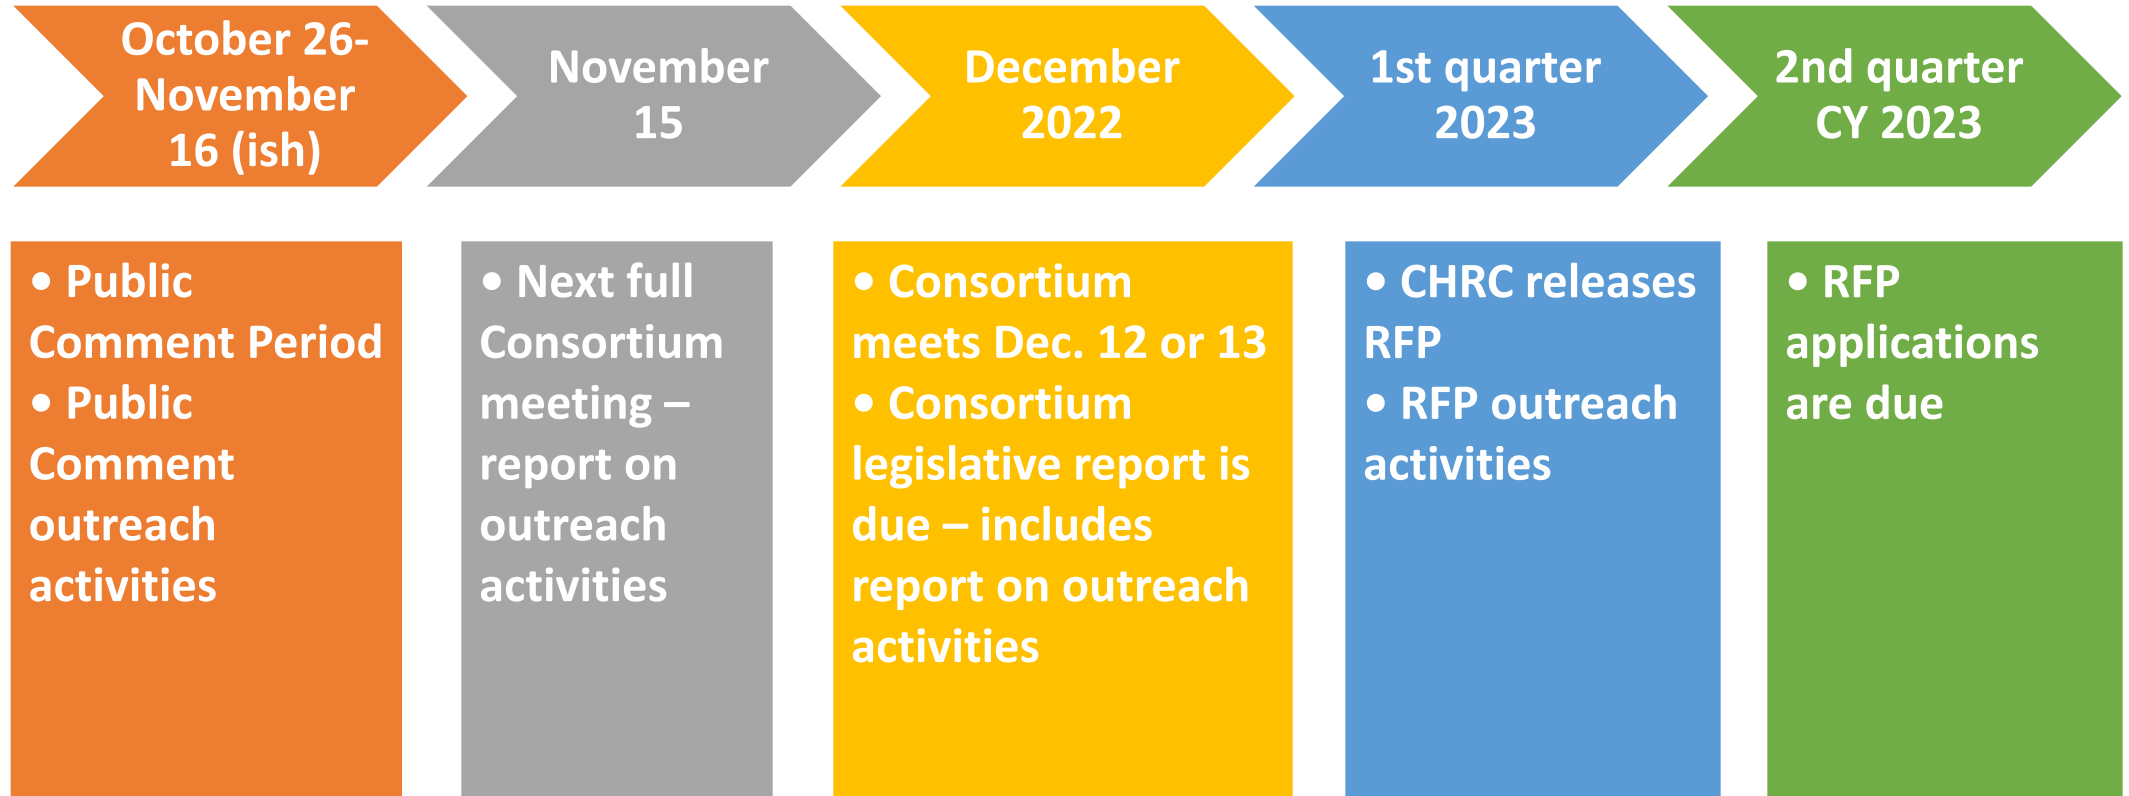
October 26-November 16 (ish)

November 15

December 2022

1st quarter 2023

2nd quarter CY 2023

• Public Comment Period
• Public Comment outreach activities

• Next full Consortium meeting – report on outreach activities

• Consortium meets Dec. 12 or 13
• Consortium legislative report is due – includes report on outreach activities

• CHRC releases RFP
• RFP outreach activities

• RFP applications are due